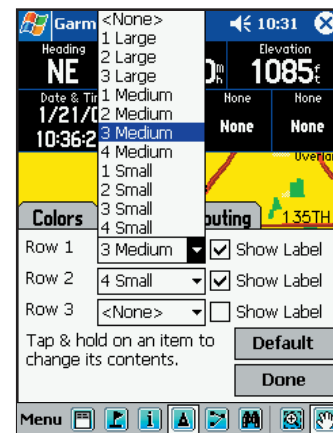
Garm
10:31
Heading
NE
Elevation
1085ft
Date & Tim
1/21/0
10:36:2
None
None
None
None
<None>
1 Large
2 Large
3 Large
1 Medium
2 Medium
3 Medium
4 Medium
1 Small
2 Small
3 Small
4 Small
Overla
135TH
Colors
outing
Row 1
3 Medium
Show Label
Row 2
4 Small
Show Label
Row 3
<None>
Show Label
Tap & hold on an item to change its contents.
Default
Done
Menu